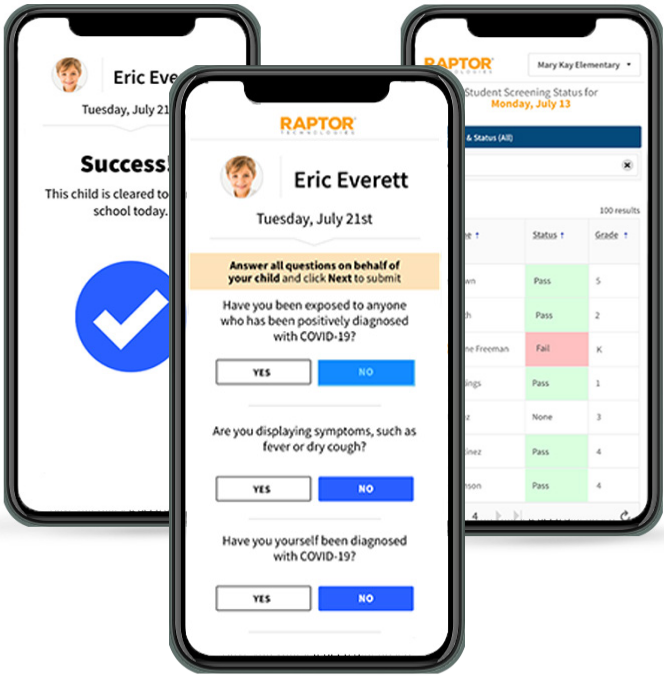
Eric Eve

Tuesday, July 21

Success!

This child is cleared to

school today.

RAPTOR
TECHNOLOGIES

Eric Everett

Tuesday, July 21st

Answer all questions on behalf of your child and click Next to submit

Have you been exposed to anyone who has been positively diagnosed with COVID-19?

YES

NO

Are you displaying symptoms, such as fever or dry cough?

YES

NO

Have you yourself been diagnosed with COVID-19?

YES

NO

RAPTOR
TECHNOLOGIES

Mary Kay Elementary

Student Screening Status for
Monday, July 13

& Status (All)

100 results

| e | Status | Grade |
|---|---|---|
| wn | Pass | 5 |
| th | Pass | 2 |
| ne Freeman | Fail | K |
| ings | Pass | 1 |
| z | None | 3 |
| inez | Pass | 4 |
| nson | Pass | 4 |

4